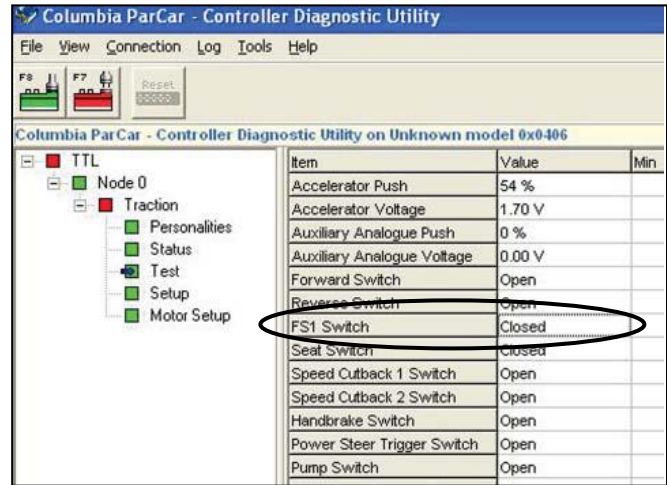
Columbia ParCar - Controller Diagnostic Utility

File View Connection Log Tools Help

F8 F7 Reset

Columbia ParCar - Controller Diagnostic Utility on Unknown model 0x0406

TTL
Node 0
Traction
Personalities
Status
Test
Setup
Motor Setup

| Item | Value | Min |
|---|---|---|
| Accelerator Push | 54 % | |
| Accelerator Voltage | 1.70 V | |
| Auxiliary Analogue Push | 0 % | |
| Auxiliary Analogue Voltage | 0.00 V | |
| Forward Switch | Open | |
| Reverse Switch | Open | |
| FS1 Switch | Closed | |
| Seat Switch | Closed | |
| Speed Cutback 1 Switch | Open | |
| Speed Cutback 2 Switch | Open | |
| Handbrake Switch | Open | |
| Power Steer Trigger Switch | Open | |
| Pump Switch | Open | |